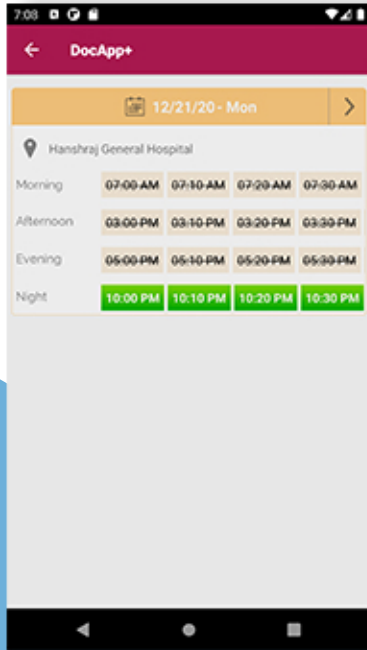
7:08

DocApp+

12/21/20 - Mon

Hanshraj General Hospital

Morning ~~07:00 AM~~ ~~07:10 AM~~ ~~07:20 AM~~ ~~07:30 AM~~

Afternoon ~~03:00 PM~~ ~~03:10 PM~~ ~~03:20 PM~~ ~~03:30 PM~~

Evening ~~05:00 PM~~ ~~05:10 PM~~ ~~05:20 PM~~ ~~05:30 PM~~

Night 10:00 PM 10:10 PM 10:20 PM 10:30 PM